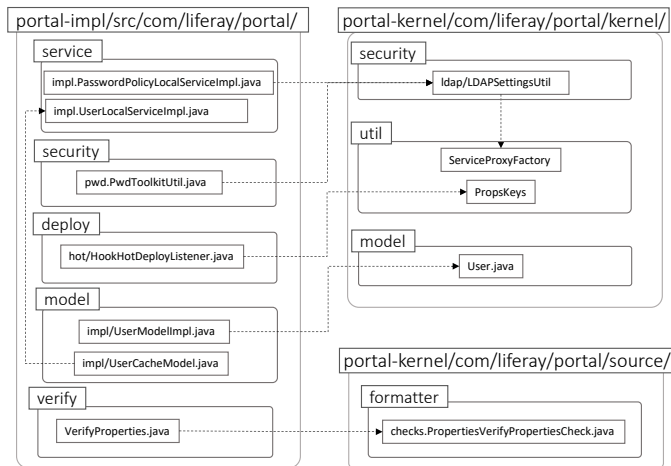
portal-impl/src/com/liferay/portal/

service

impl.PasswordPolicyLocalServiceImpl.java

impl.UserLocalServiceImpl.java

security

pwd.PwdToolkitUtil.java

deploy

hot/HookHotDeployListener.java

model

impl/UserModelImpl.java

impl/UserCacheModel.java

verify

VerifyProperties.java

portal-kernel/com/liferay/portal/kernel/

security

ldap/LDAPSettingsUtil

util

ServiceProxyFactory

PropsKeys

model

User.java

portal-kernel/com/liferay/portal/source/

formatter

checks.PropertiesVerifyPropertiesCheck.java